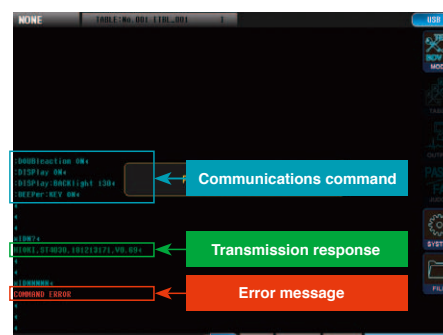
NONE
TABLE:No.001 [TBL_001]
USB
MOD

:DOUBleaction ON↵
:DISPlay ON↵
:DISPlay:BACKlight 130↵
:BEEPer:KEY ON↵

Communications command

*IDN?↵
HIOKI,ST4030,101213171,V0.09↵

Transmission response

*IDNNNN↵
COMMAND ERROR

Error message

SYST
FIL